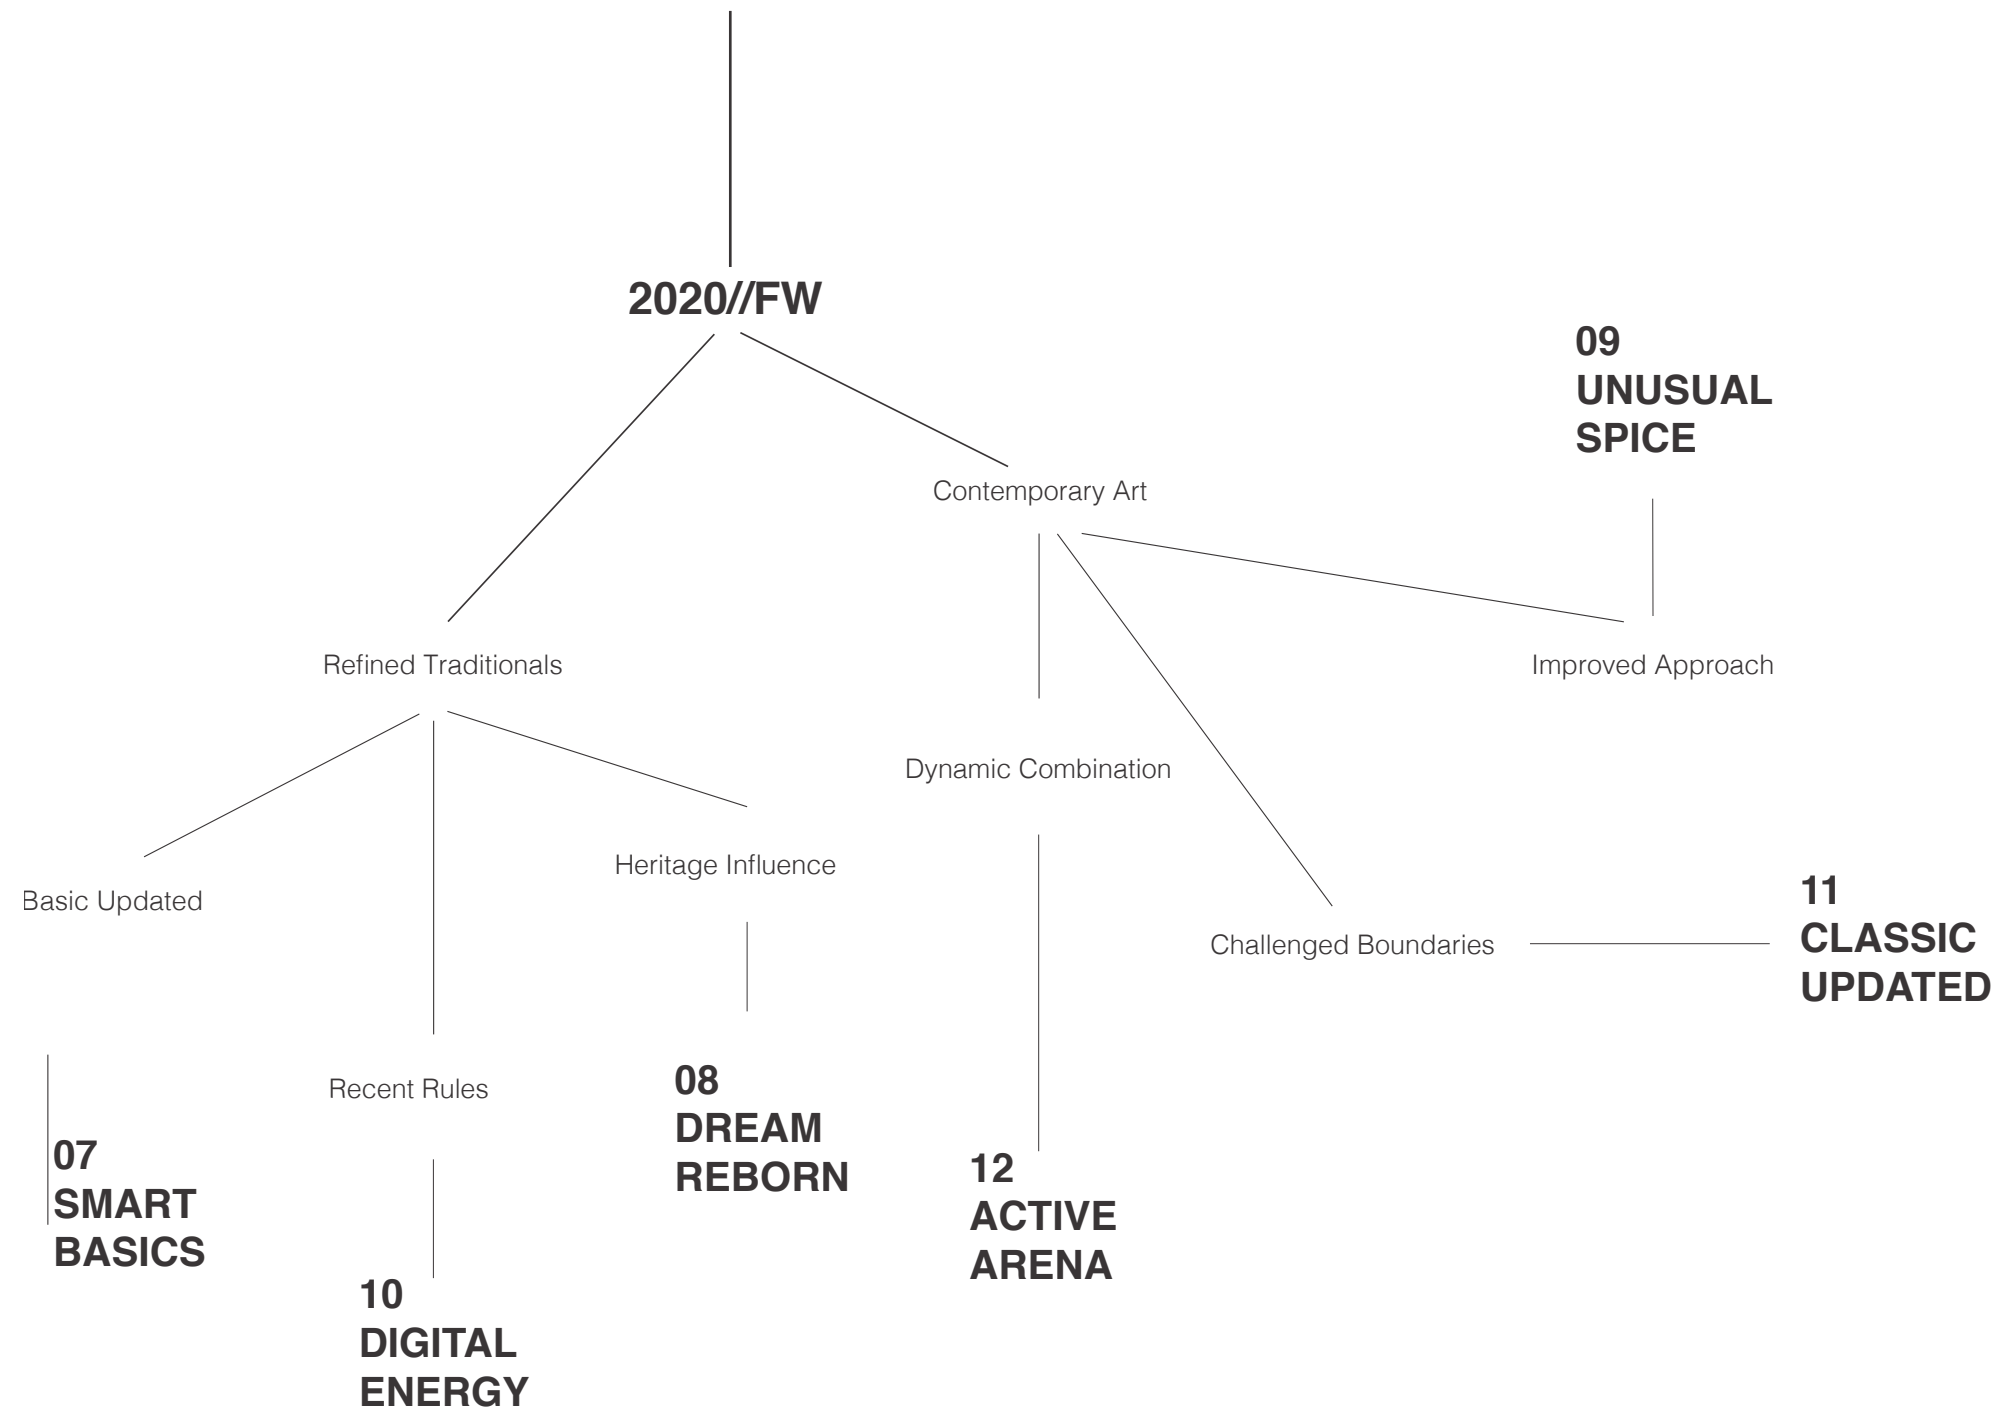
2020//FW

09
UNUSUAL
SPICE

Contemporary Art

Refined Traditionals

Improved Approach

Dynamic Combination

Heritage Influence

Basic Updated

Challenged Boundaries

11
CLASSIC
UPDATED

Recent Rules

08
DREAM
REBORN

07
SMART
BASICS

12
ACTIVE
ARENA

10
DIGITAL
ENERGY